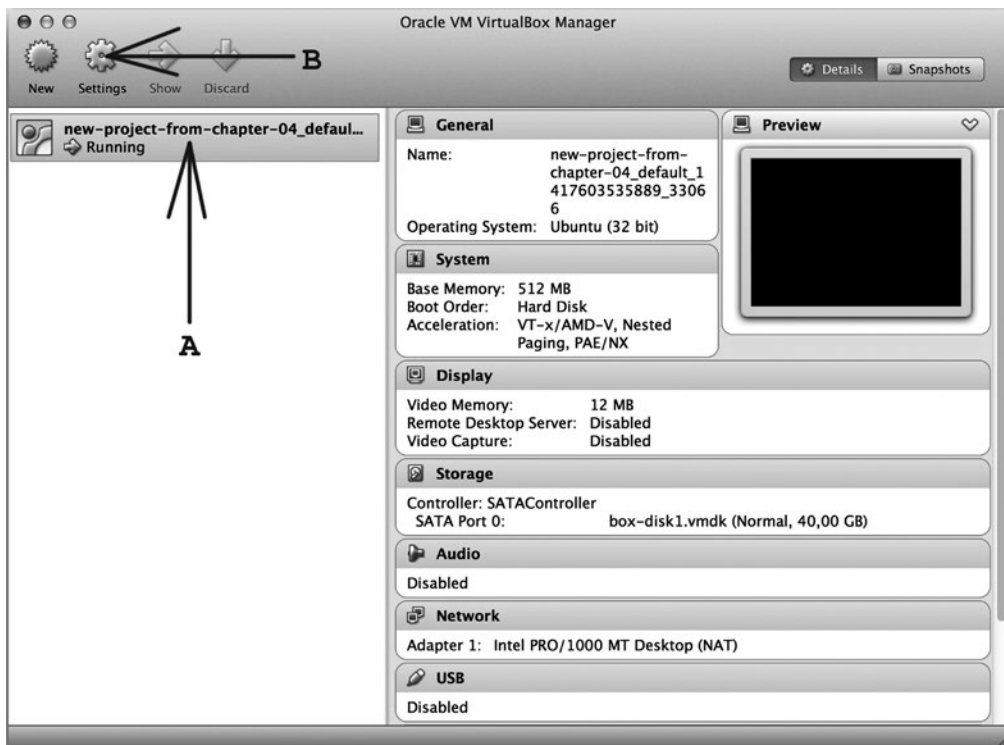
Oracle VM VirtualBox Manager

New Settings Show Discard

B

Details Snapshots

new-project-from-chapter-04_defaul...
Running

A

General

Name: new-project-from-chapter-04_default_1417603535889_33066
Operating System: Ubuntu (32 bit)

Preview

System

Base Memory: 512 MB
Boot Order: Hard Disk
Acceleration: VT-x/AMD-V, Nested Paging, PAE/NX

Display

Video Memory: 12 MB
Remote Desktop Server: Disabled
Video Capture: Disabled

Storage

Controller: SATAController
SATA Port 0: box-disk1.vmdk (Normal, 40,00 GB)

Audio

Disabled

Network

Adapter 1: Intel PRO/1000 MT Desktop (NAT)

USB

Disabled